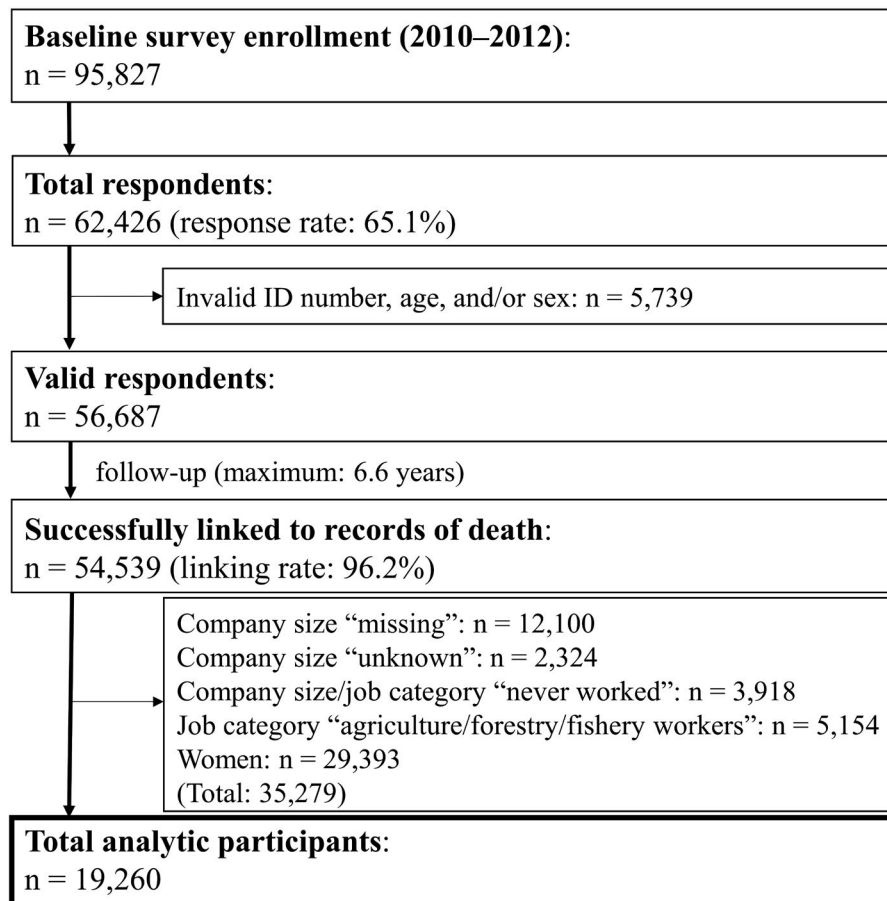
**Baseline survey enrollment (2010–2012)**:
n = 95,827

**Total respondents**:
n = 62,426 (response rate: 65.1%)

Invalid ID number, age, and/or sex: n = 5,739

**Valid respondents**:
n = 56,687

follow-up (maximum: 6.6 years)

**Successfully linked to records of death**:
n = 54,539 (linking rate: 96.2%)

Company size "missing": n = 12,100
Company size "unknown": n = 2,324
Company size/job category "never worked": n = 3,918
Job category "agriculture/forestry/fishery workers": n = 5,154
Women: n = 29,393
(Total: 35,279)

**Total analytic participants**:
n = 19,260